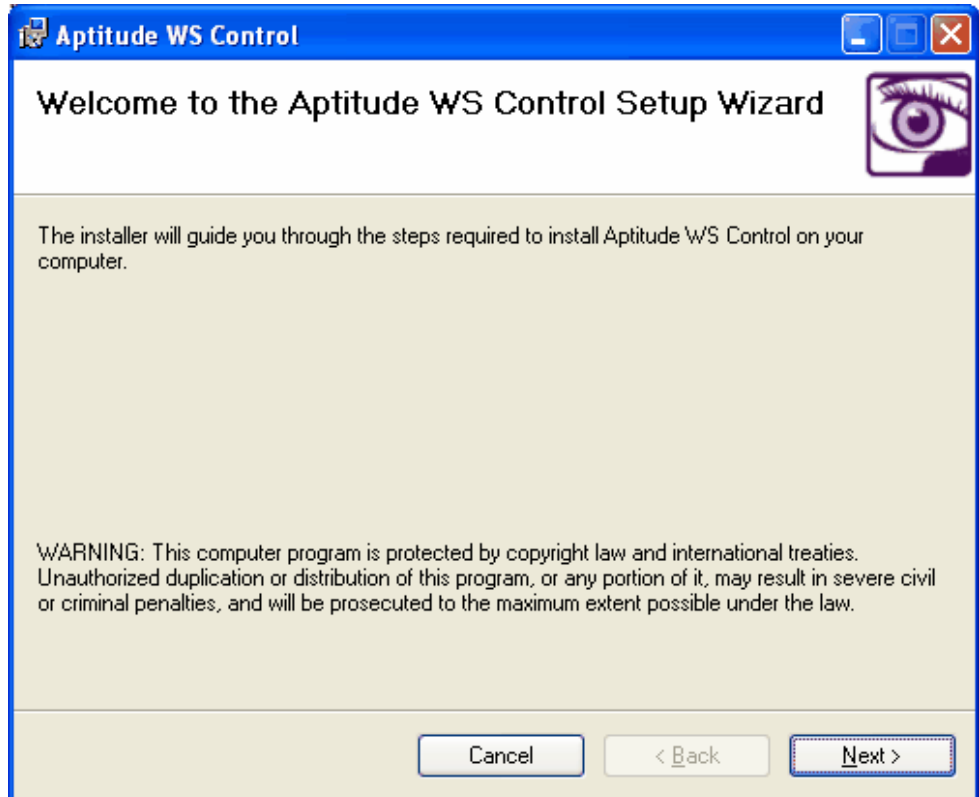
Aptitude WS Control

Welcome to the Aptitude WS Control Setup Wizard

The installer will guide you through the steps required to install Aptitude WS Control on your computer.

WARNING: This computer program is protected by copyright law and international treaties. Unauthorized duplication or distribution of this program, or any portion of it, may result in severe civil or criminal penalties, and will be prosecuted to the maximum extent possible under the law.

Cancel
< Back
Next >